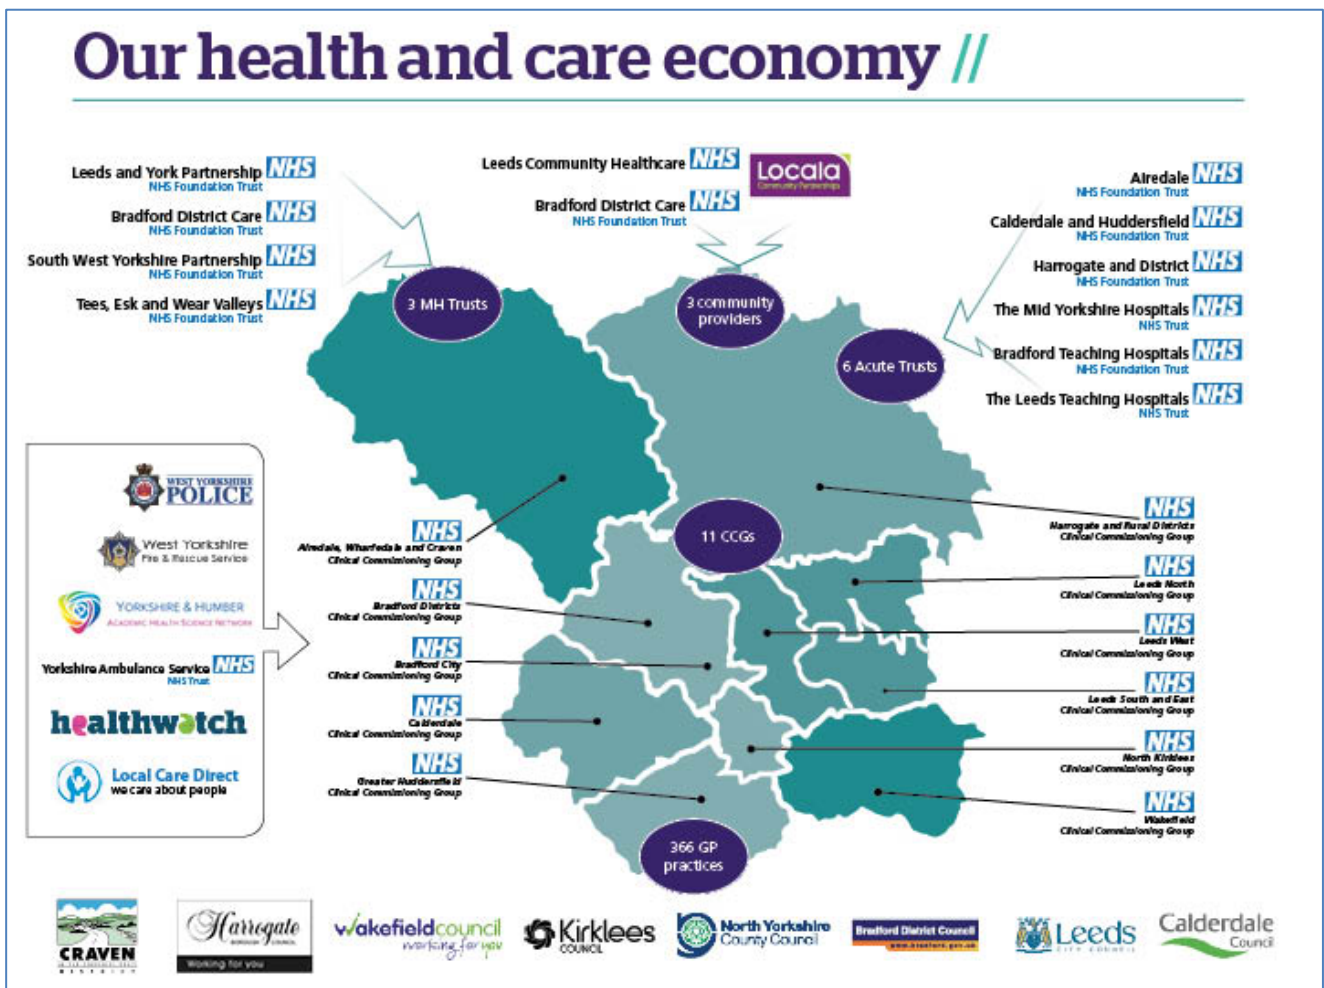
Our health and care economy //

Leeds and York Partnership NHS
NHS Foundation Trust

Bradford District Care NHS
NHS Foundation Trust

South West Yorkshire Partnership NHS
NHS Foundation Trust

Tees, Esk and Wear Valleys NHS
NHS Foundation Trust

Leeds Community Healthcare NHS

Locala
Community Partnerships

Bradford District Care NHS
NHS Foundation Trust

Airedale NHS
NHS Foundation Trust

Calderdale and Huddersfield NHS
NHS Foundation Trust

Harrogate and District NHS
NHS Foundation Trust

The Mid Yorkshire Hospitals NHS
NHS Trust

Bradford Teaching Hospitals NHS
NHS Foundation Trust

The Leeds Teaching Hospitals NHS
NHS Trust

3 MH Trusts

3 community providers

6 Acute Trusts

11 CCGs

366 GP practices

WEST YORKSHIRE POLICE

West Yorkshire
Fire & Rescue Service

YORKSHIRE & HUMBER
ACADEMIC HEALTH SCIENCE NETWORK

Yorkshire Ambulance Service NHS
NHS Trust

healthwatch

Local Care Direct
we care about people

NHS
Airedale, Wharfedale and Craven
Clinical Commissioning Group

NHS
Bradford Districts
Clinical Commissioning Group

NHS
Bradford City
Clinical Commissioning Group

NHS
Calderdale
Clinical Commissioning Group

NHS
Greater Huddersfield
Clinical Commissioning Group

NHS
Harrogate and Rural District
Clinical Commissioning Group

NHS
Leeds North
Clinical Commissioning Group

NHS
Leeds West
Clinical Commissioning Group

NHS
Leeds South and East
Clinical Commissioning Group

NHS
North Kirklees
Clinical Commissioning Group

NHS
Wakefield
Clinical Commissioning Group

CRAVEN
DISTRICT

Harrogate
BOROUGH COUNCIL
Working for you

wakefieldcouncil
working for you

Kirklees
COUNCIL

North Yorkshire
County Council

Bradford District Council
www.bradford.gov.uk

Leeds
CITY COUNCIL

Calderdale
Council